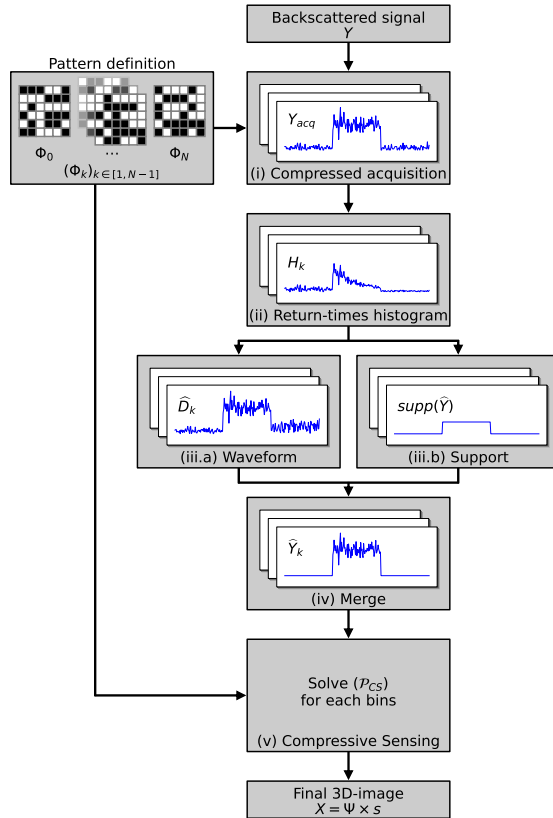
Backscattered signal
$Y$

Pattern definition

$\Phi_0$ … $\Phi_N$

$(\Phi_k)_{k\in[1,N-1]}$

$Y_{acq}$

(i) Compressed acquisition

$H_k$

(ii) Return-times histogram

$\widehat{D}_k$

(iii.a) Waveform

$supp(\widehat{Y})$

(iii.b) Support

$\widehat{Y}_k$

(iv) Merge

Solve $(\mathcal{P}_{CS})$ for each bins

(v) Compressive Sensing

Final 3D-image
$X = \Psi \times s$